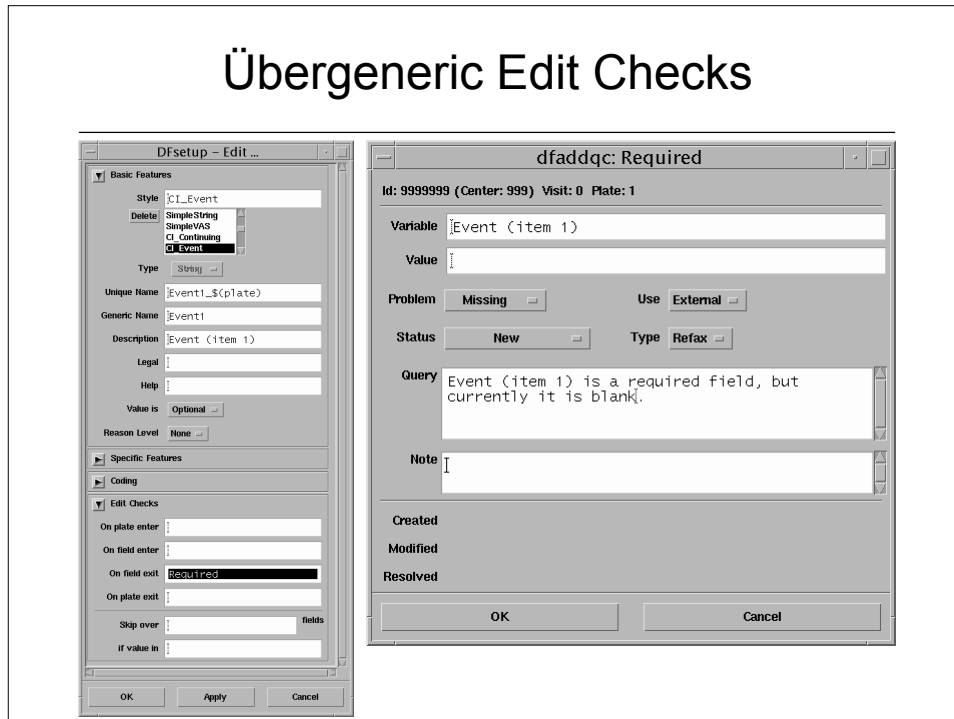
Übergeneric Edit Checks

DFsetup – Edit ...

Basic Features

Style CI_Event

Delete SimpleString SimpleVAS CI_Continuing CI_Event

Type String

Unique Name Event1_$(plate)

Generic Name Event1

Description Event (item 1)

Legal

Help

Value is Optional

Reason Level None

Specific Features

Coding

Edit Checks

On plate enter

On field enter

On field exit Required

On plate exit

Skip over fields

if value in

OK Apply Cancel

dfaddqc: Required

Id: 9999999 (Center: 999) Visit: 0 Plate: 1

Variable Event (item 1)

Value

Problem Missing Use External

Status New Type Refax

Query Event (item 1) is a required field, but currently it is blank.

Note

Created

Modified

Resolved

OK Cancel